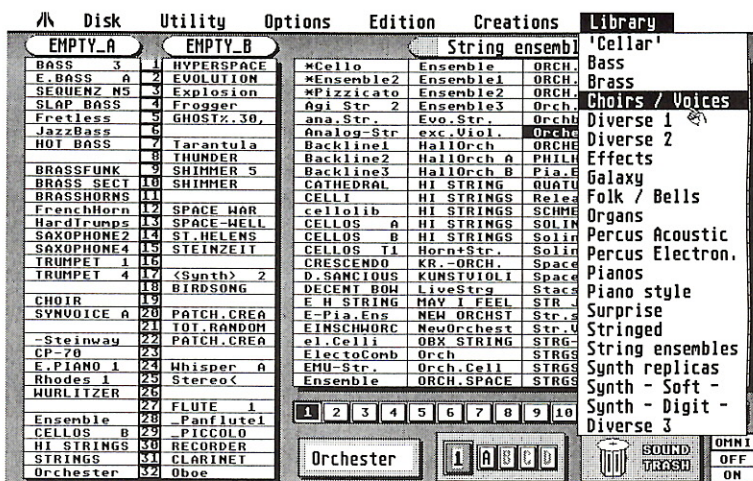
Disk Utility Options Edition Creations Library

EMPTY_A EMPTY_B String ensembl

| | | # | |
|---|---|---|---|
| BASS | 3 | 1 | HYPERSPACE |
| E.BASS | A | 2 | EVOLUTION |
| SEQUENZ N5 | | 3 | Explosion |
| SLAP BASS | | 4 | Frogger |
| Fretless | | 5 | GHOSTx.30, |
| JazzBass | | 6 | |
| HOT BASS | | 7 | Tarantula |
| | | 8 | THUNDER |
| BRASSFUNK | | 9 | SHIMMER 5 |
| BRASS SECT | | 10 | SHIMMER |
| BRASSHORNS | | 11 | |
| FrenchHorn | | 12 | SPACE WAR |
| HardTrumps | | 13 | SPACE-WELL |
| SAXOPHONE2 | | 14 | ST.HELENS |
| SAXOPHONE4 | | 15 | STEINZEIT |
| TRUMPET | 1 | 16 | |
| TRUMPET | 4 | 17 | <Synth> 2 |
| | | 18 | BIRDSONG |
| CHOIR | | 19 | |
| SYNVOICE A | | 20 | PATCH.CREA |
| | | 21 | TOT.RANDOM |
| -Steinway | | 22 | PATCH.CREA |
| CP-70 | | 23 | |
| E.PIANO 1 | | 24 | Whisper A |
| Rhodes 1 | | 25 | Stereo< |
| WURLITZER | | 26 | |
| | | 27 | FLUTE 1 |
| Ensemble | | 28 | _Panflute1 |
| CELLOS | B | 29 | _PICCOLO |
| HI STRINGS | | 30 | RECORDER |
| STRINGS | | 31 | CLARINET |
| Orchester | | 32 | Oboe |

| | | |
|---|---|---|
| *Cello | Ensemble | ORCH. |
| *Ensemble2 | Ensemble1 | ORCH. |
| *Pizzicato | Ensemble2 | ORCH. |
| Agi Str 2 | Ensemble3 | Orch. |
| ana.Str. | Evo.Str. | Orchb |
| Analog-Str | exc.Viol. | Orche |
| Backline1 | HallOrch | ORCHE |
| Backline2 | HallOrch A | PHILH |
| Backline3 | HallOrch B | Pia.E |
| CATHEDRAL | HI STRING | QUATU |
| CELLI | HI STRINGS | Relea |
| cellolib | HI STRINGS | SCHME |
| CELLOS A | HI STRINGS | SOLIN |
| CELLOS B | HI STRINGS | Solin |
| CELLOS T1 | Horn+Str. | Solin |
| CRESCENDO | KR.-ORCH. | Space |
| D.SANCIOUS | KUNSTVIOLI | Space |
| DECENT BOW | LiveStrg | Stacs |
| E H STRING | MAY I FEEL | STR J |
| E-Pia.Ens | NEW ORCHST | Str.s |
| EINSCHWORC | NewOrchest | Str.V |
| el.Celli | OBX STRING | STRG- |
| ElectoComb | Orch | STRGS |
| EMU-Str. | Orch.Cell | STRGS |
| Ensemble | ORCH.SPACE | STRGS |

1 2 3 4 5 6 7 8 9 10

Orchester 1 A B C D SOUND TRASH OMNI OFF ON

'Cellar'
Bass
Brass
Choirs / Voices
Diverse 1
Diverse 2
Effects
Galaxy
Folk / Bells
Organs
Percus Acoustic
Percus Electron.
Pianos
Piano style
Surprise
Stringed
String ensembles
Synth replicas
Synth - Soft -
Synth - Digit -
Diverse 3